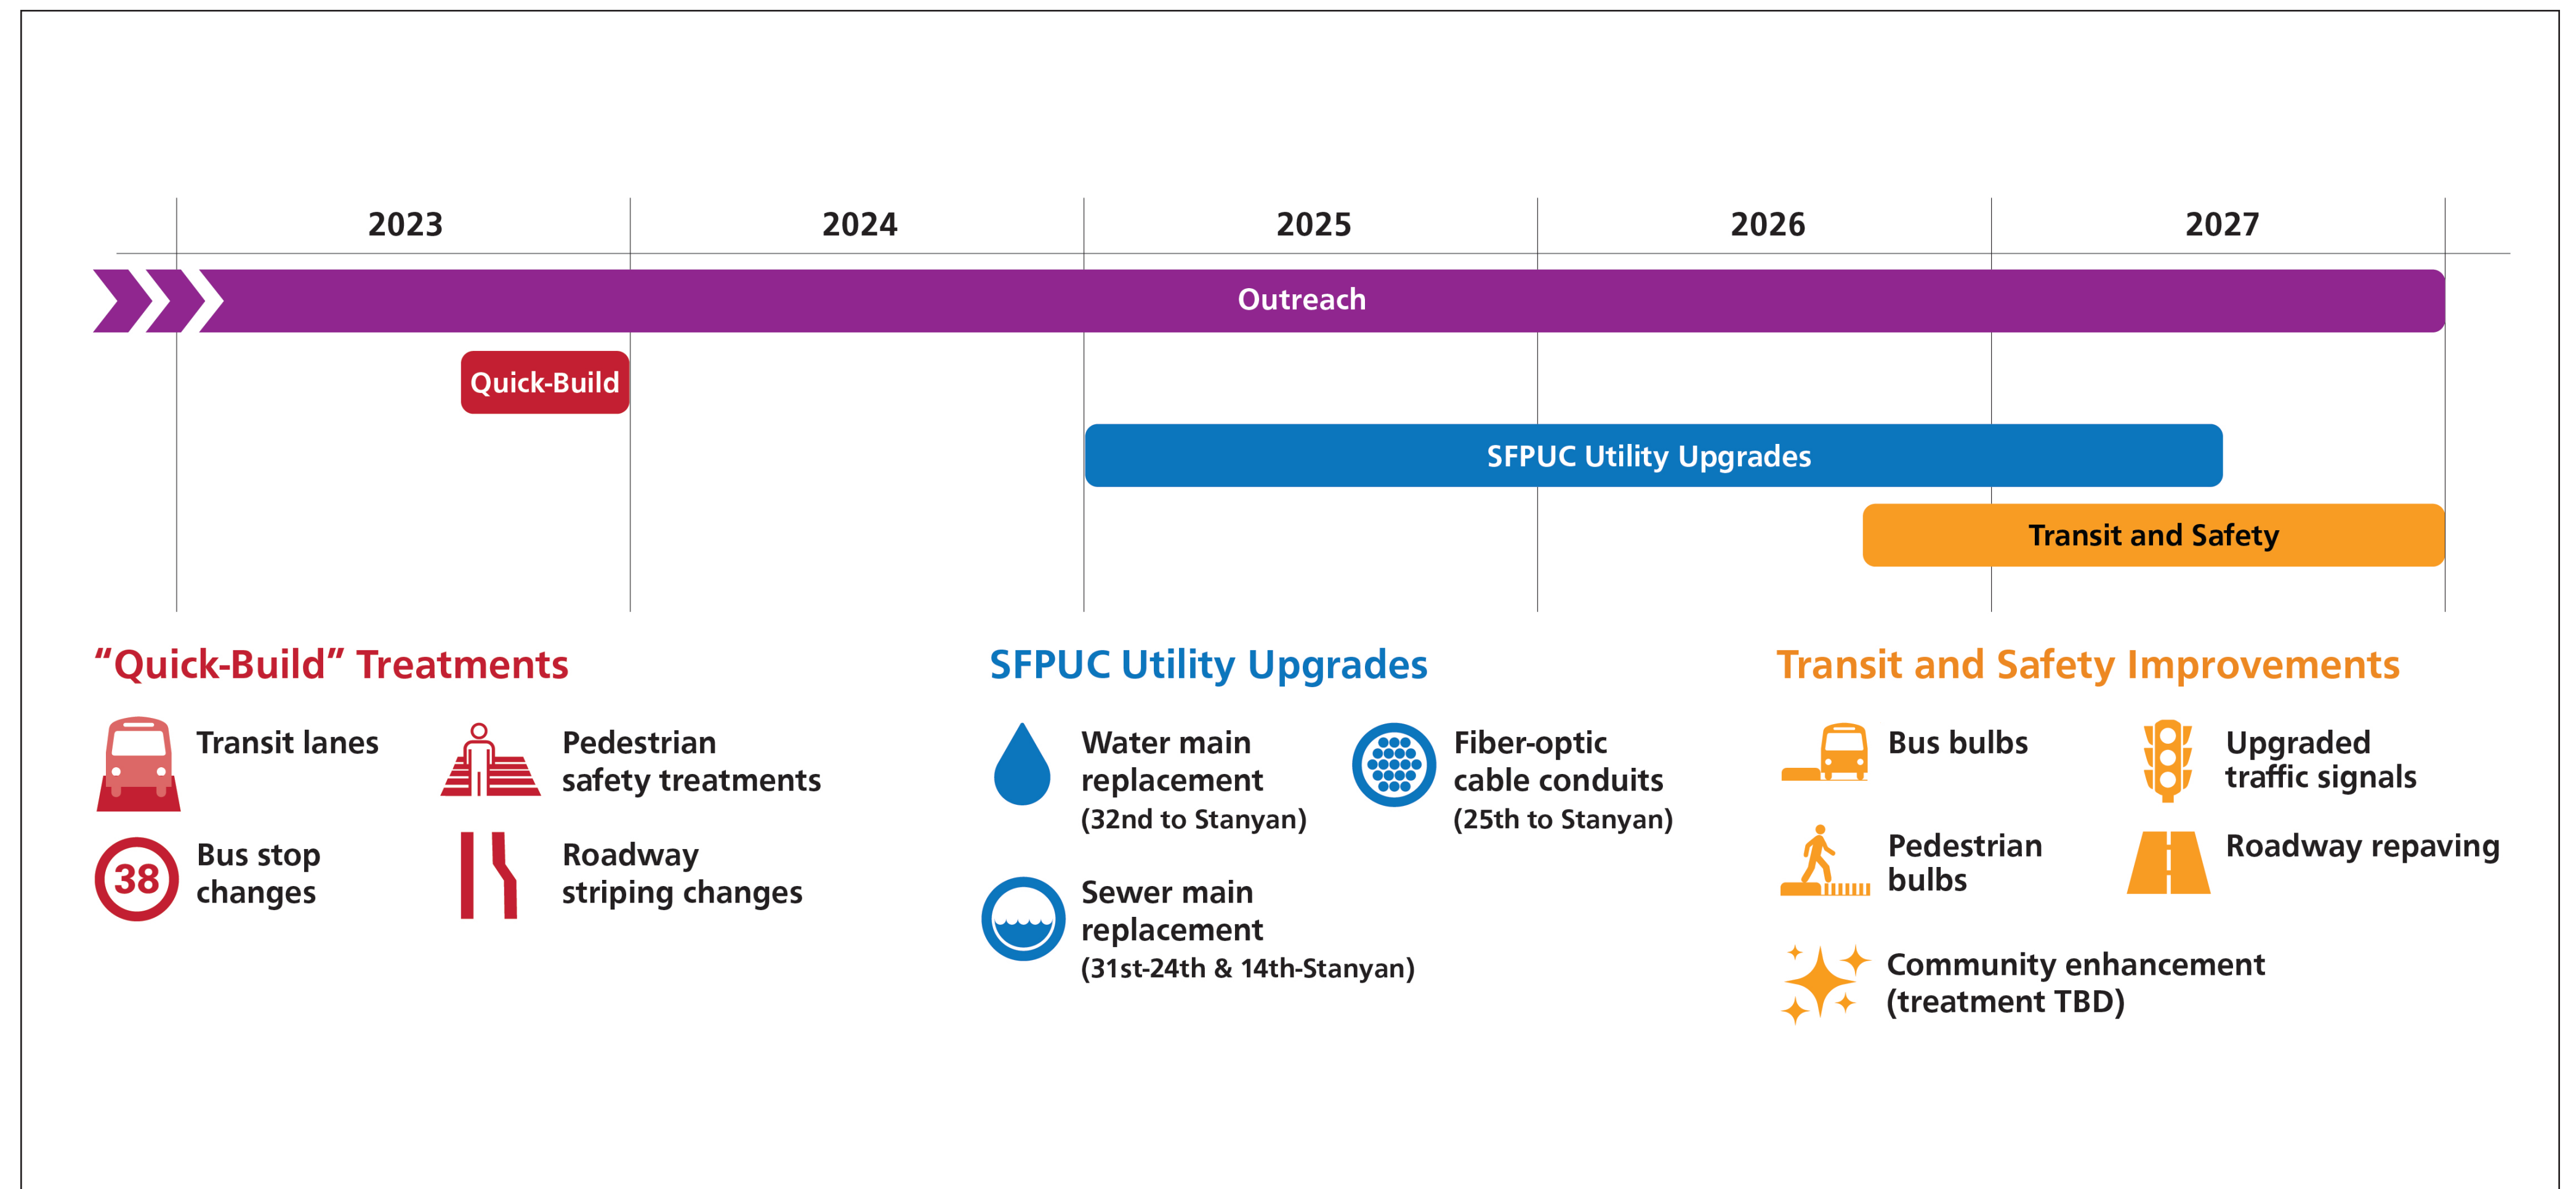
2023 2024 2025 2026 2027

Outreach

Quick-Build

SFPUC Utility Upgrades

Transit and Safety

“Quick-Build” Treatments

Transit lanes

Pedestrian safety treatments

38

Bus stop changes

Roadway striping changes

SFPUC Utility Upgrades

Water main replacement (32nd to Stanyan)

Fiber-optic cable conduits (25th to Stanyan)

Sewer main replacement (31st-24th & 14th-Stanyan)

Transit and Safety Improvements

Bus bulbs

Upgraded traffic signals

Pedestrian bulbs

Roadway repaving

Community enhancement (treatment TBD)